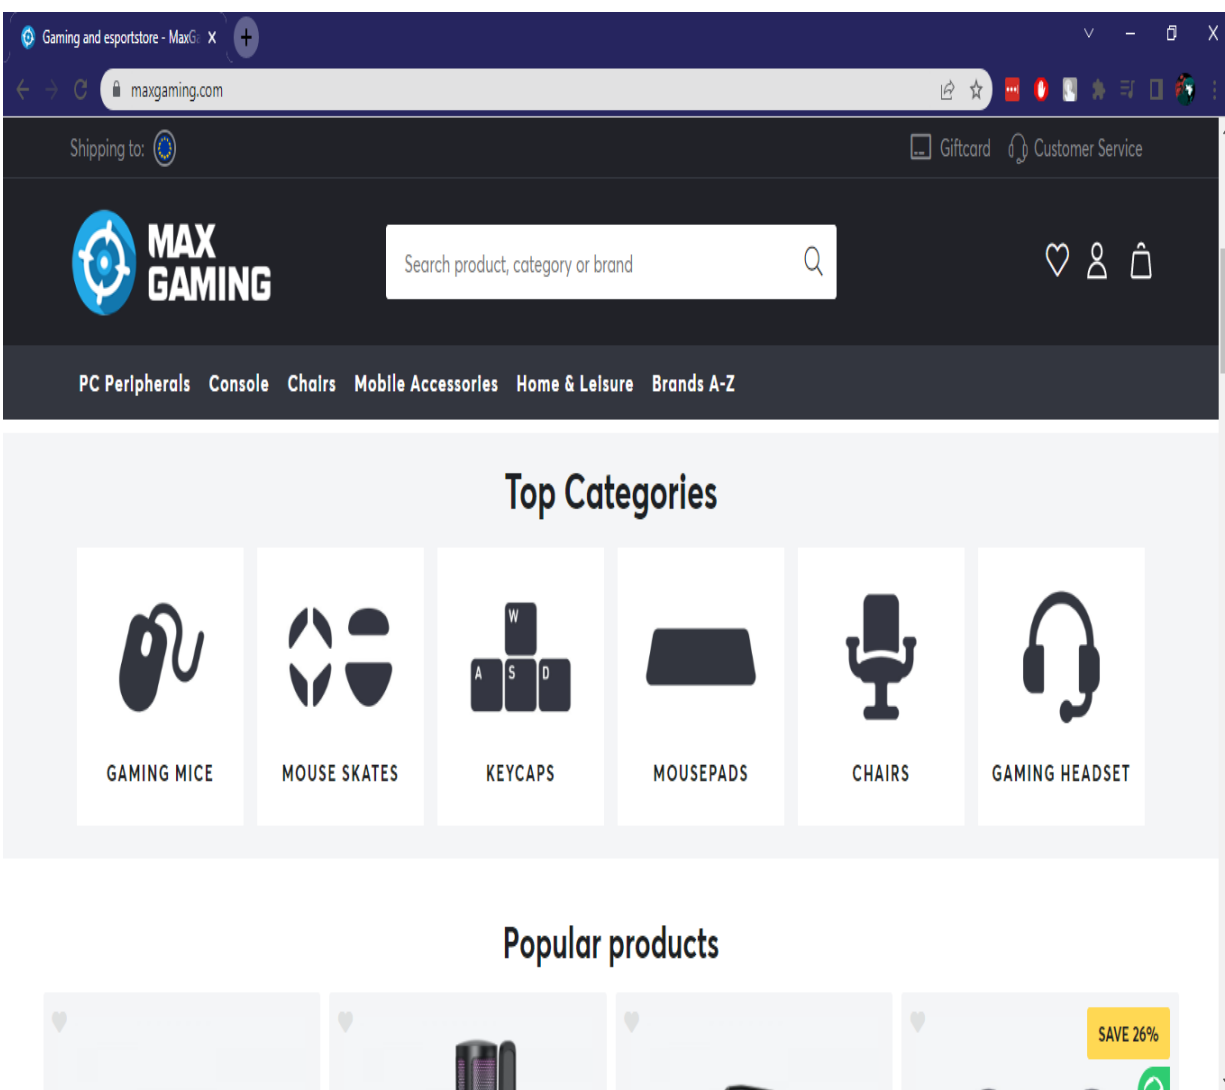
Gaming and esportstore - MaxGa X
maxgaming.com

Shipping to:
Giftcard
Customer Service

MAX GAMING
Search product, category or brand

PC Peripherals Console Chairs Mobile Accessories Home & Leisure Brands A-Z

Top Categories

W
A S D

GAMING MICE
MOUSE SKATES
KEYCAPS
MOUSEPADS
CHAIRS
GAMING HEADSET

Popular products

SAVE 26%